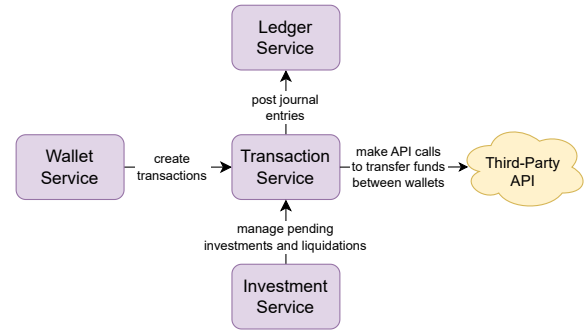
Ledger Service

post journal entries

Wallet Service

create transactions

Transaction Service

make API calls to transfer funds between wallets

Third-Party API

manage pending investments and liquidations

Investment Service